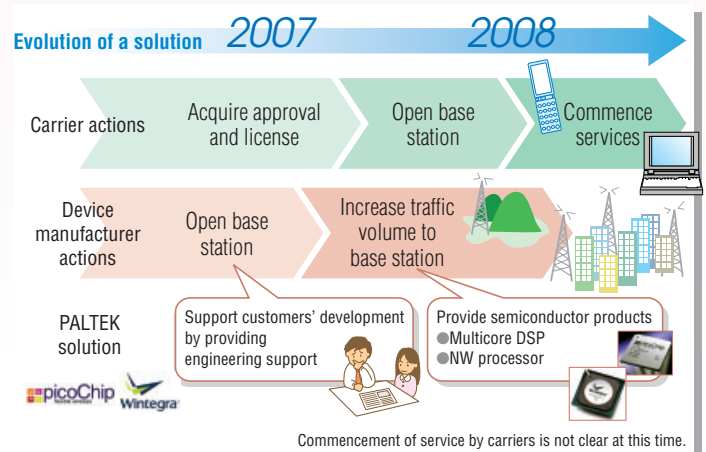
Evolution of a solution 2007 2008

Carrier actions

Acquire approval and license

Open base station

Commence services

Device manufacturer actions

Open base station

Increase traffic volume to base station

PALTEK solution

Support customers' development by providing engineering support

Provide semiconductor products
●Multicore DSP
●NW processor

picoChip

Wintegra

Commencement of service by carriers is not clear at this time.